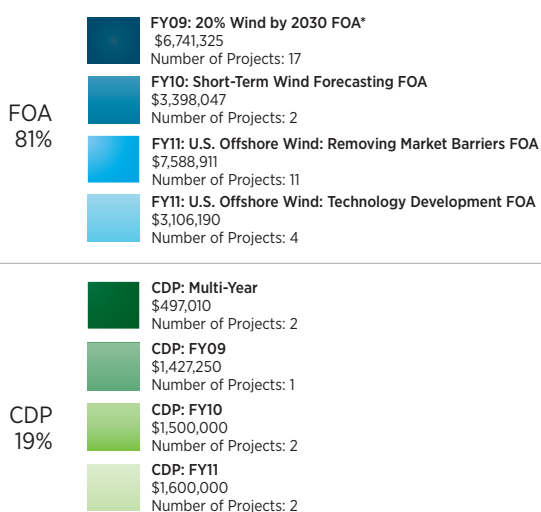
FOA
81%

FY09: 20% Wind by 2030 FOA*
$6,741,325
Number of Projects: 17

FY10: Short-Term Wind Forecasting FOA
$3,398,047
Number of Projects: 2

FY11: U.S. Offshore Wind: Removing Market Barriers FOA
$7,588,911
Number of Projects: 11

FY11: U.S. Offshore Wind: Technology Development FOA
$3,106,190
Number of Projects: 4

CDP
19%

CDP: Multi-Year
$497,010
Number of Projects: 2

CDP: FY09
$1,427,250
Number of Projects: 1

CDP: FY10
$1,500,000
Number of Projects: 2

CDP: FY11
$1,600,000
Number of Projects: 2